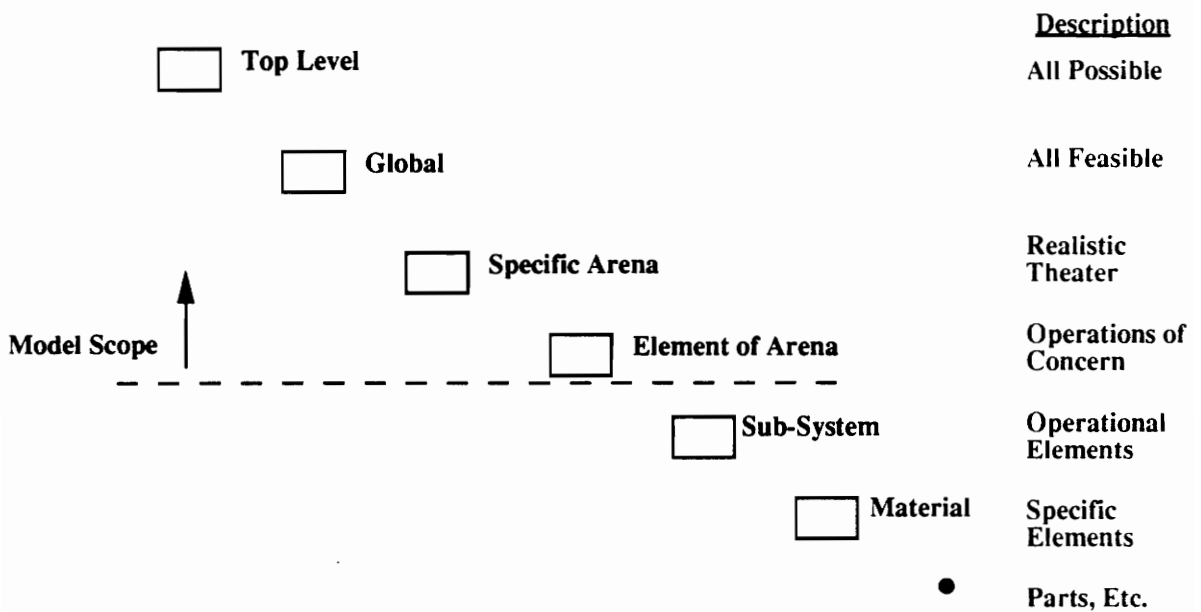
Description

Top Level

All Possible

Global

All Feasible

Specific Arena

Realistic Theater

Model Scope

Element of Arena

Operations of Concern

Sub-System

Operational Elements

Material

Specific Elements

Parts, Etc.